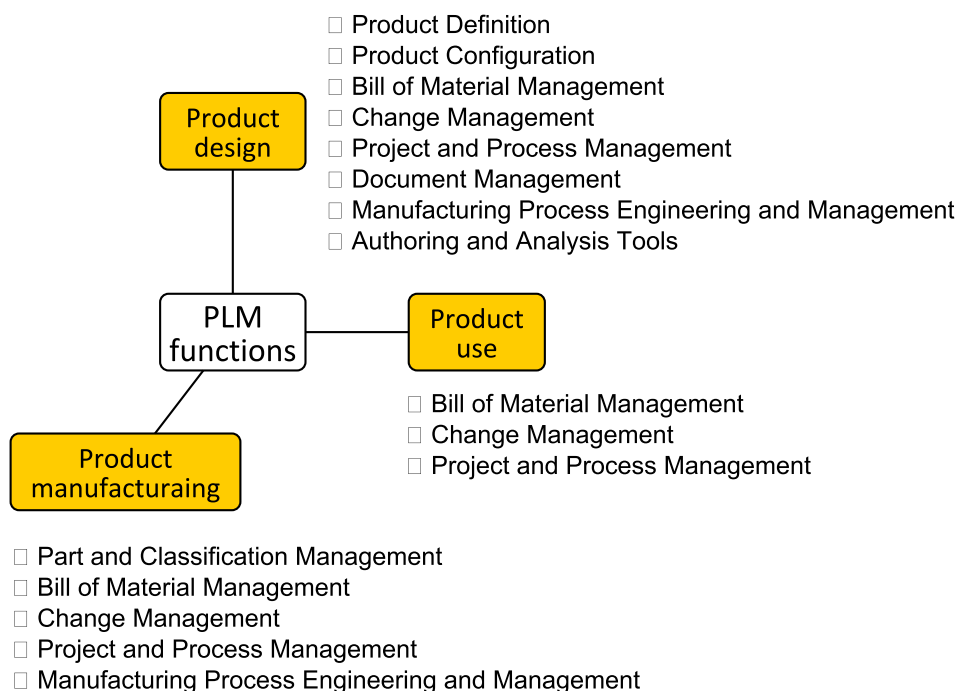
Product design

 Product Definition
 Product Configuration
 Bill of Material Management
 Change Management
 Project and Process Management
 Document Management
 Manufacturing Process Engineering and Management
 Authoring and Analysis Tools

PLM functions

Product use

 Bill of Material Management
 Change Management
 Project and Process Management

Product manufacturaing

 Part and Classification Management
 Bill of Material Management
 Change Management
 Project and Process Management
 Manufacturing Process Engineering and Management